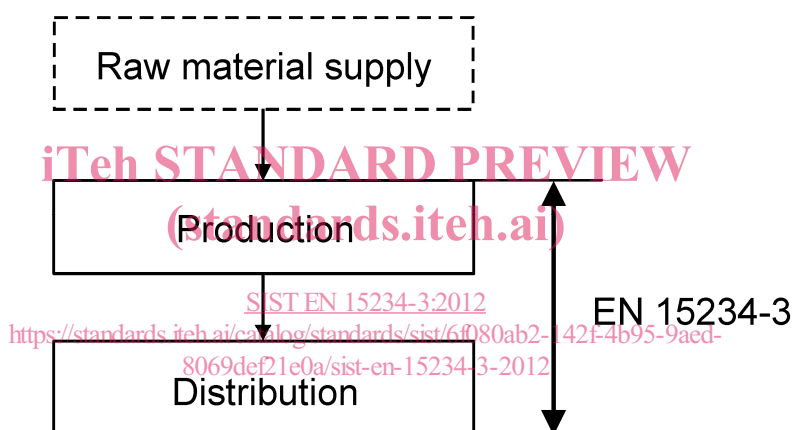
Raw material supply

iTeh STANDARD PREVIEW

(standards.iteh.ai)

Production

SIST EN 15234-3:2012

https://standards.iteh.ai/catalog/standards/sist/6f080ab2-142f-4b95-9aed-8069def21e0a/sist-en-15234-3-2012

EN 15234-3

Distribution